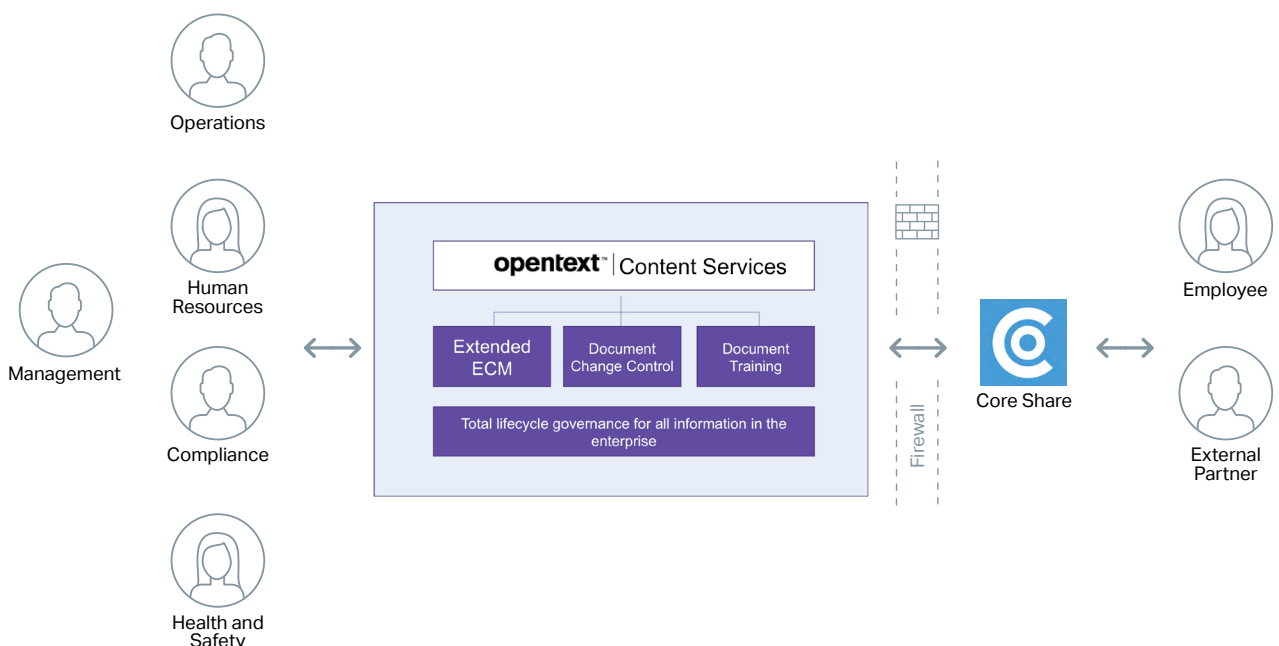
Operations

Human Resources

Management

Compliance

Health and Safety

opentext™ | Content Services

Extended ECM

Document Change Control

Document Training

Total lifecycle governance for all information in the enterprise

Firewall

Core Share

Employee

External Partner